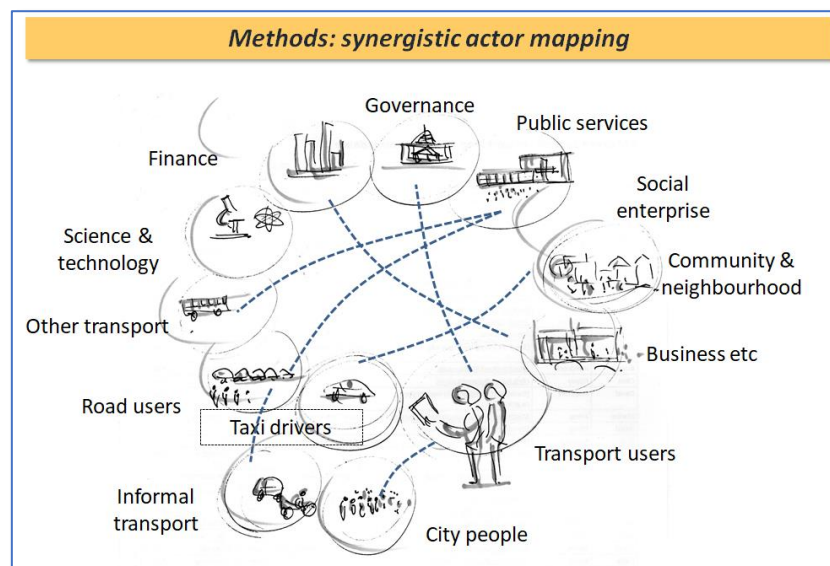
Methods: synergistic actor mapping

Governance

Public services

Finance

Social enterprise

Science & technology

Community & neighbourhood

Other transport

Business etc

Road users

Taxi drivers

Transport users

Informal transport

City people